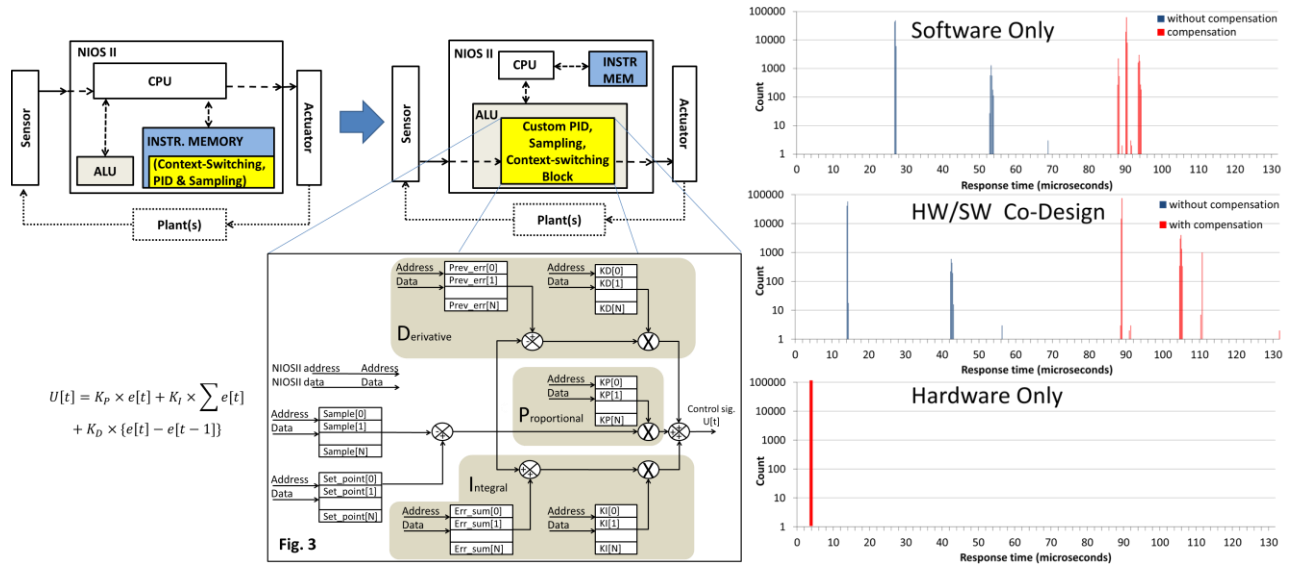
NIOS II

CPU

Sensor

Actuator

ALU

INSTR. MEMORY

(Context-Switching, PID & Sampling)

Plant(s)

NIOS II

CPU

INSTR MEM

ALU

Custom PID, Sampling, Context-switching Block

Sensor

Actuator

Plant(s)

$U[t] = K_P \times e[t] + K_I \times \sum e[t]$
$+ K_D \times \{e[t] - e[t-1]\}$

Address
Data
Prev_err[0]
Prev_err[1]
Prev_err[N]

Address
Data
KD[0]
KD[1]
KD[N]

Derivative

NIOSII address
NIOSII data
Address
Data

Address
Data
KP[0]
KP[1]
KP[N]

Proportional

Address
Data
Sample[0]
Sample[1]
Sample[N]

Control sig.
U[t]

Address
Data
Set_point[0]
Set_point[1]
Set_point[N]

Integral

Address
Data
Err_sum[0]
Err_sum[1]
Err_sum[N]

Address
Data
KI[0]
KI[1]
KI[N]

Fig. 3

Software Only

without compensation
compensation

100000
10000
1000
100
10
1
Count
0 10 20 30 40 50 60 70 80 90 100 110 120 130
Response time (microseconds)

HW/SW Co-Design

without compensation
with compensation

100000
10000
1000
100
10
1
Count
0 10 20 30 40 50 60 70 80 90 100 110 120 130
Response time (microseconds)

Hardware Only

100000
10000
1000
100
10
1
Count
0 10 20 30 40 50 60 70 80 90 100 110 120 130
Response time (microseconds)